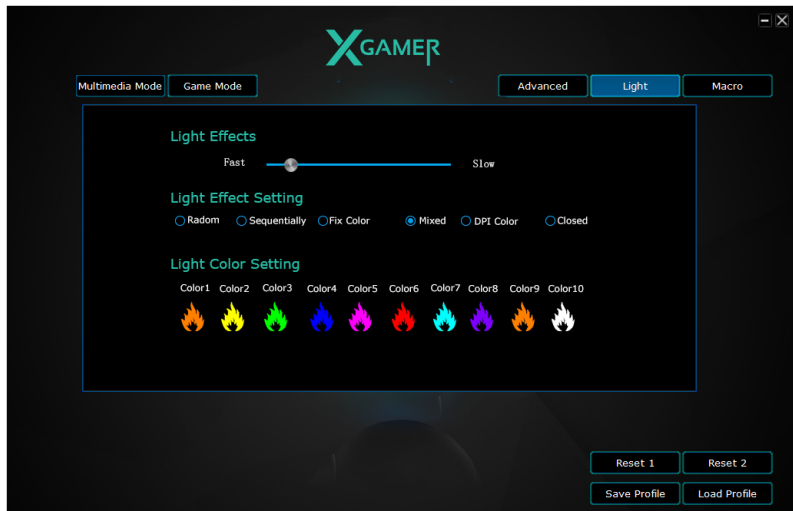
XGAMER

Multimedia Mode
Game Mode
Advanced
Light
Macro

Light Effects
Fast
Slow

Light Effect Setting
Radom
Sequentially
Fix Color
Mixed
DPI Color
Closed

Light Color Setting
Color1
Color2
Color3
Color4
Color5
Color6
Color7
Color8
Color9
Color10

Reset 1
Reset 2
Save Profile
Load Profile